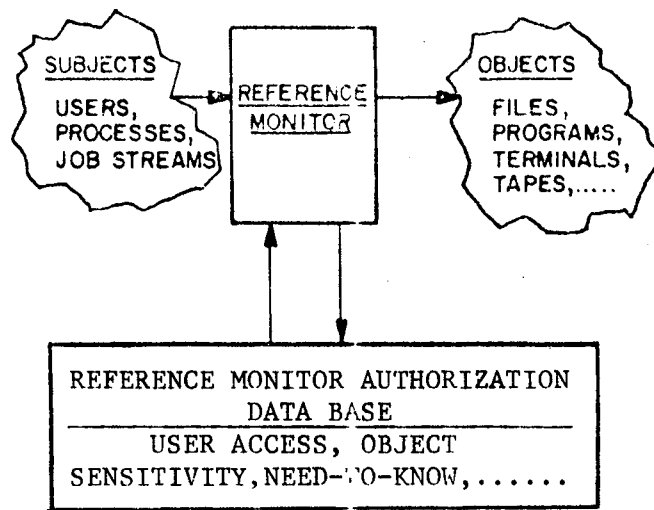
SUBJECTS

USERS, PROCESSES, JOB STREAMS

REFERENCE MONITOR

OBJECTS

FILES, PROGRAMS, TERMINALS, TAPES,.....

REFERENCE MONITOR AUTHORIZATION DATA BASE

USER ACCESS, OBJECT SENSITIVITY, NEED-TO-KNOW,......